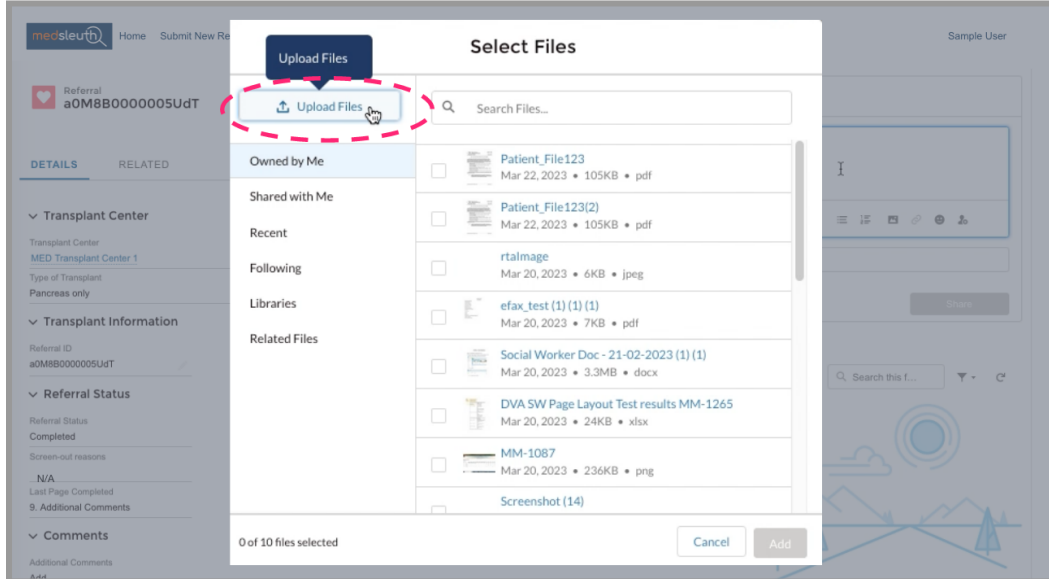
medsleuth Home Submit New Re

Sample User

Referral
a0M8B000005UdT

DETAILS RELATED

Transplant Center

Transplant Center
MED Transplant Center 1

Type of Transplant
Pancreas only

Transplant Information

Referral ID
a0M8B000005UdT

Referral Status

Referral Status
Completed

Screen-out reasons
N/A

Last Page Completed
9. Additional Comments

Comments

Additional Comments
Add

Upload Files

Select Files

Upload Files

Search Files...

Owned by Me
Shared with Me
Recent
Following
Libraries
Related Files

Patient_File123
Mar 22, 2023 • 105KB • pdf

Patient_File123(2)
Mar 22, 2023 • 105KB • pdf

rtaImage
Mar 20, 2023 • 6KB • jpeg

efax_test (1) (1) (1)
Mar 20, 2023 • 7KB • pdf

Social Worker Doc - 21-02-2023 (1) (1)
Mar 20, 2023 • 3.3MB • docx

DVA SW Page Layout Test results MM-1265
Mar 20, 2023 • 24KB • xlsx

MM-1087
Mar 20, 2023 • 236KB • png

Screenshot (14)

0 of 10 files selected

Cancel
Add

Share

Search this f...